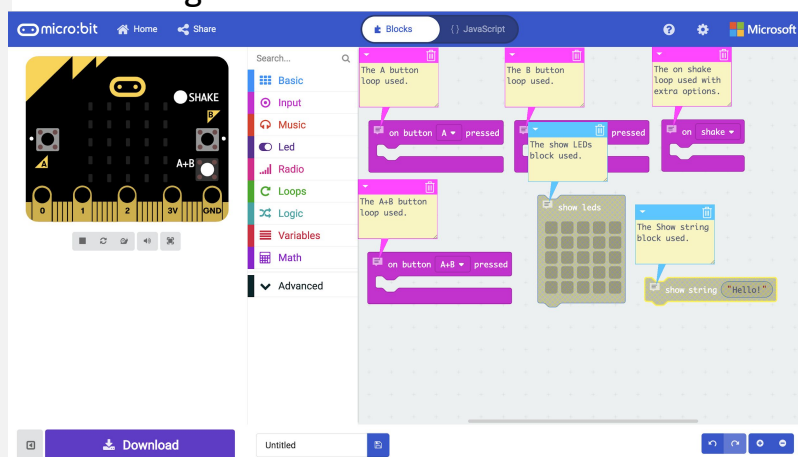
micro:bit Home Share

Blocks {} JavaScript

Microsoft

SHAKE

B

A

A+B

0 1 2 3V GND

Search...

Basic
Input
Music
Led
Radio
Loops
Logic
Variables
Math

Advanced

The A button loop used.

on button A pressed

The B button loop used.

pressed

The show LEDs block used.

The on shake loop used with extra options.

on shake

The A+B button loop used.

on button A+B pressed

show leds

The Show string block used.

show string "Hello!"

Download

Untitled